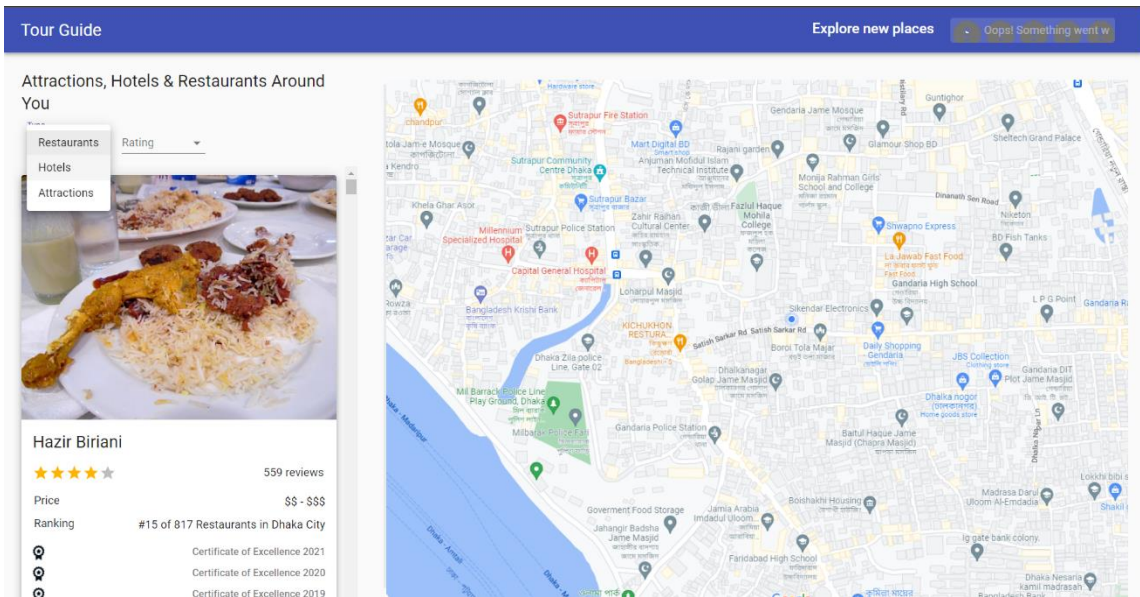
Tour Guide

Explore new places

Oops! Something went w

Attractions, Hotels & Restaurants Around You

Type

Restaurants

Hotels

Attractions

Rating

Hazir Biriani

559 reviews

Price

$$ - $$$

Ranking

#15 of 817 Restaurants in Dhaka City

Certificate of Excellence 2021

Certificate of Excellence 2020

Certificate of Excellence 2019

Hardware store

Sutrapur Fire Station

chandpur

tola Jame Mosque

Kendro

Mart Digital BD

Anjuman Mofidul Islam Technical Institute

Rajani garden

Sutrapur Community Centre Dhaka

Gendaria Jame Mosque

Guntighor

Glamour Shop BD

Sheltech Grand Palace

Monija Rahman Girls School and College

Khela Ghar Asor

Sutrapur Bazar

Zahir Raihan Cultural Center

Fazlul Haque Mohila College

Dinanath Sen Road

Niketon

Millennium Specialized Hospital

Sutrapur Police Station

Swapno Express

BD Fish Tanks

Capital General Hospital

La Jawab Fast Food

Gandaria High School

Lohanpur Masjid

Rowza

Bangladesh Krishi Bank

Sikendar Electronics

L P G Point

Gandaria R

KICHUKHON RESTURA

Satish Sarkar Rd

Satish Sarkar Rd

Boroi Tola Majar

Daily Shopping Gendaria

Dhaka Zila police Line, Gate 02

Dhalkanagar Golap Jame Masjid

JBS Collection

Gandaria DIT Plot Jame Masjid

Mil Barrack Police Line Play Ground, Dhaka

Dhaka nogor

Home goods store

Milbarak Police Fari

Gandaria Police Station

Baitul Haque Jame Masjid (Chapra Masjid)

Dhaka - Mawa

Goverment Food Storage

Jamia Arabia Imdadul Uloom

Boishakhi Housing

Madrasa Darul Uloom Al-Emdadia

Lokkhi bibi

Shakil

Jahangir Badsha Jame Masjid

Faridabad High School

Ig gate bank colony

Dhaka Nesaria kamil madrasah

Dhaka - Amtali